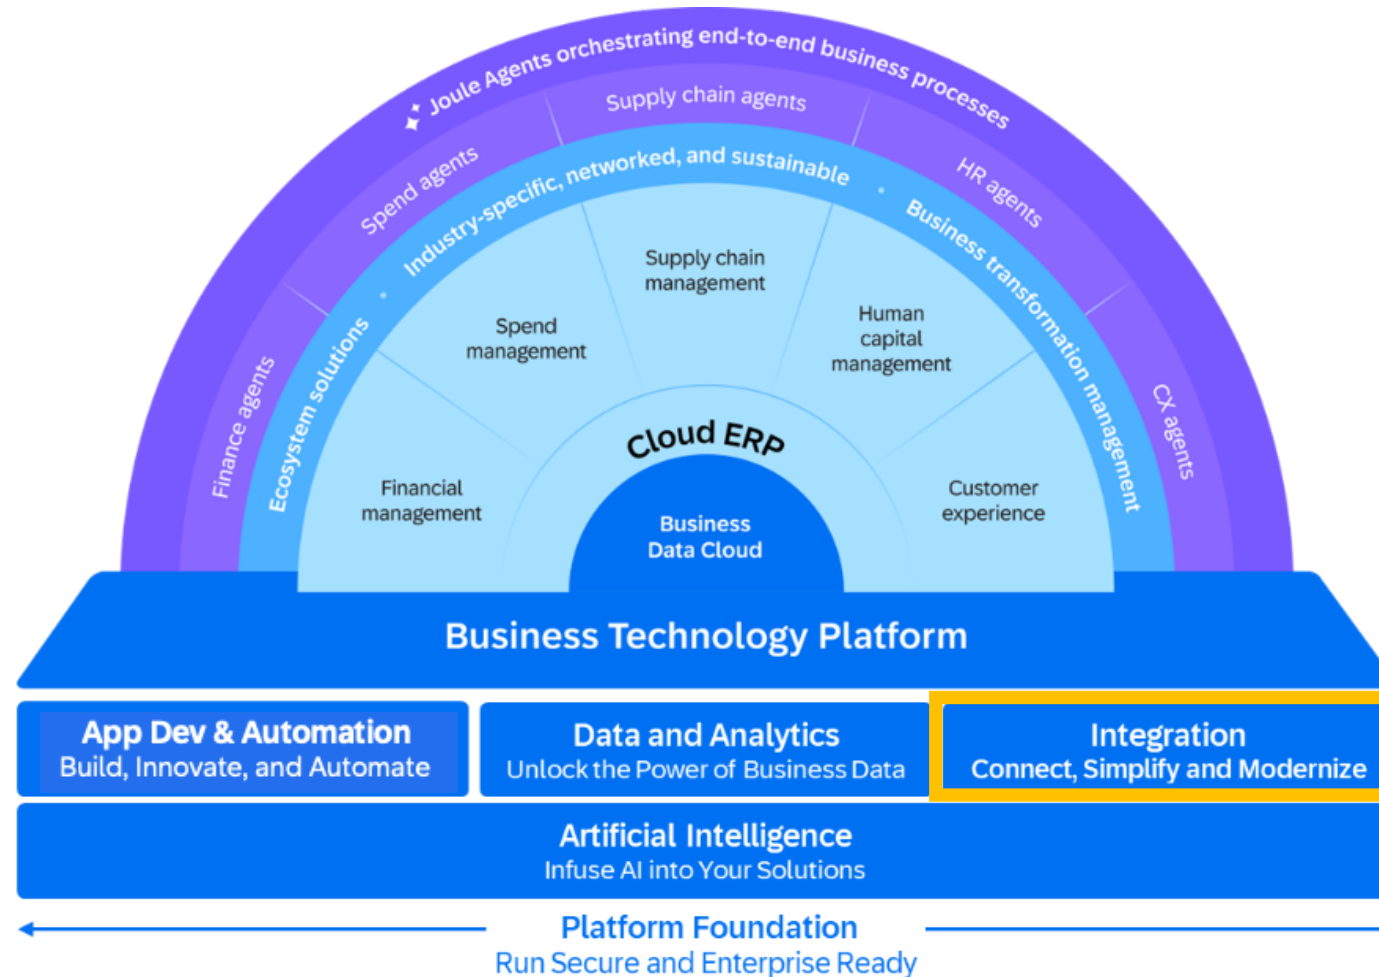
Joule Agents orchestrating end-to-end business processes

Finance agents

Spend agents

Supply chain agents

HR agents

CX agents

Ecosystem solutions • Industry-specific, networked, and sustainable • Business transformation management

Financial management

Spend management

Supply chain management

Human capital management

Customer experience

Cloud ERP

Business Data Cloud

Business Technology Platform

App Dev & Automation
Build, Innovate, and Automate

Data and Analytics
Unlock the Power of Business Data

Integration
Connect, Simplify and Modernize

Artificial Intelligence
Infuse AI into Your Solutions

Platform Foundation
Run Secure and Enterprise Ready